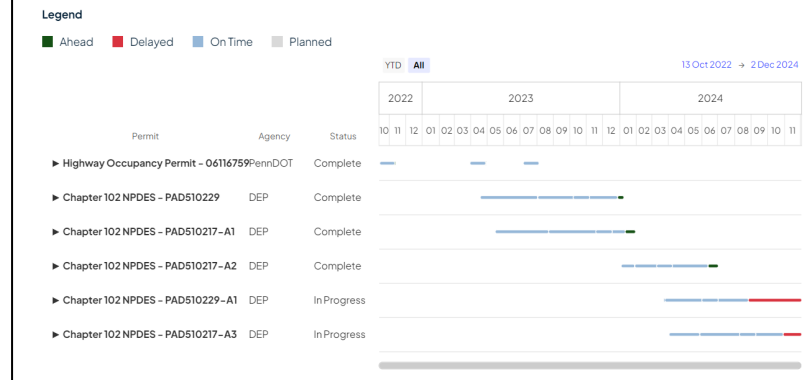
Legend

Ahead Delayed On Time Planned

YTD All

13 Oct 2022 → 2 Dec 2024

| Permit | Agency | Status | 2022: 10 11 12 | 2023: 01 02 03 04 05 06 07 08 09 10 11 12 | 2024: 01 02 03 04 05 06 07 08 09 10 11 |
|---|---|---|---|---|---|
| ► Highway Occupancy Permit - 06116759 | PennDOT | Complete | | | |
| ► Chapter 102 NPDES - PAD510229 | DEP | Complete | | | |
| ► Chapter 102 NPDES - PAD510217-A1 | DEP | Complete | | | |
| ► Chapter 102 NPDES - PAD510217-A2 | DEP | Complete | | | |
| ► Chapter 102 NPDES - PAD510229-A1 | DEP | In Progress | | | |
| ► Chapter 102 NPDES - PAD510217-A3 | DEP | In Progress | | | |